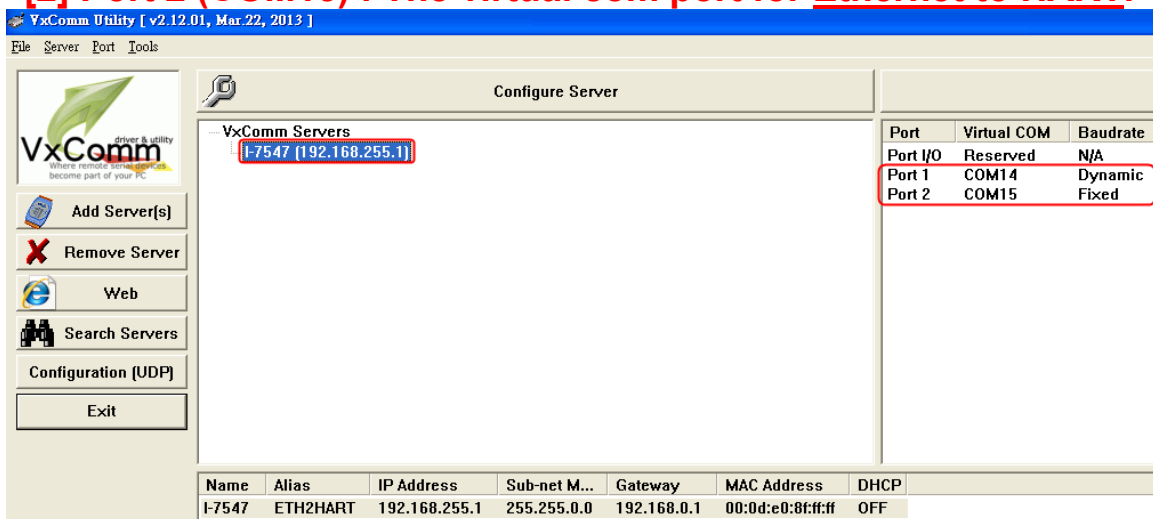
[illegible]

VxComm Utility [ v2.12.01, Mar.22, 2013 ]

File Server Port Tools

VxComm driver & utility Where remote serial devices become part of your PC

Add Server(s)

Remove Server

Web

Search Servers

Configuration (UDP)

Exit

Configure Server

VxComm Servers
I-7547 (192.168.255.1)

| Port | Virtual COM | Baudrate |
|---|---|---|
| Port I/O | Reserved | N/A |
| Port 1 | COM14 | Dynamic |
| Port 2 | COM15 | Fixed |

| Name | Alias | IP Address | Sub-net M... | Gateway | MAC Address | DHCP |
|---|---|---|---|---|---|---|
| I-7547 | ETH2HART | 192.168.255.1 | 255.255.0.0 | 192.168.0.1 | 00:0d:e0:8f:ff:ff | OFF |